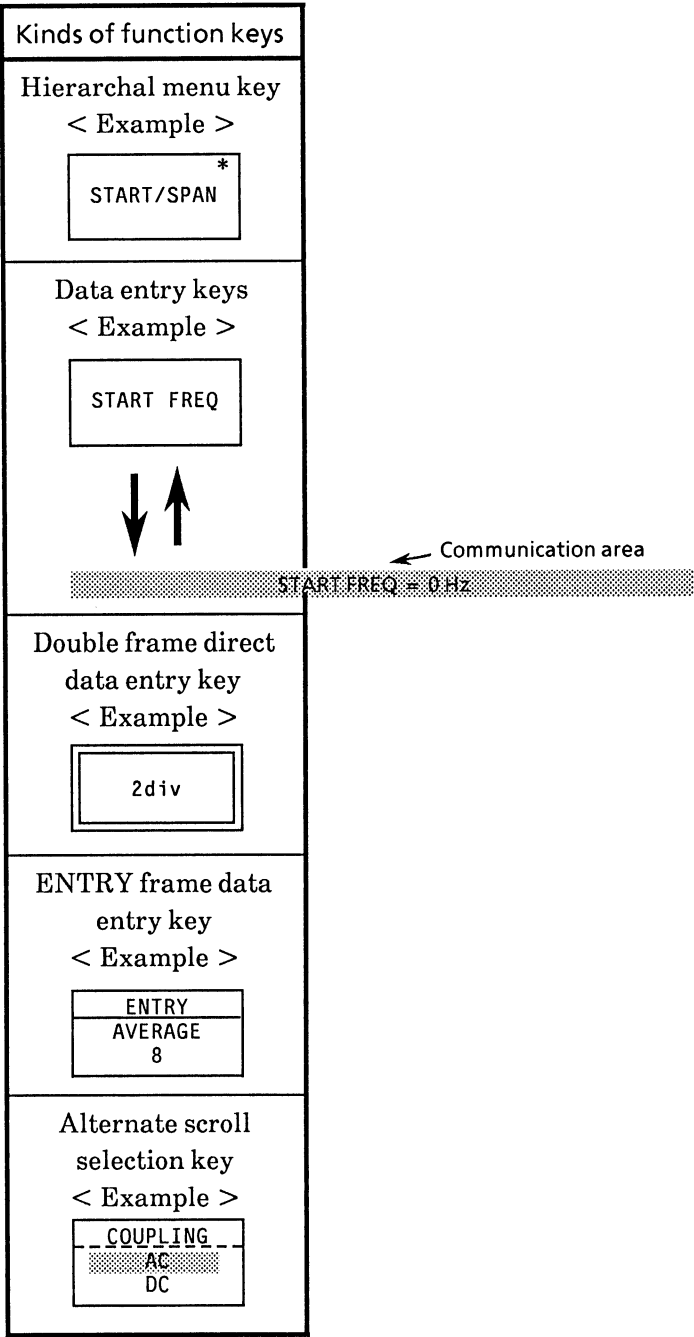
Kinds of function keys

Hierarchal menu key
< Example >

*
START/SPAN

Data entry keys
< Example >

START FREQ

Communication area

START FREQ = 0 Hz

Double frame direct data entry key
< Example >

2div

ENTRY frame data entry key
< Example >

ENTRY
AVERAGE
8

Alternate scroll selection key
< Example >

COUPLING
AC
DC